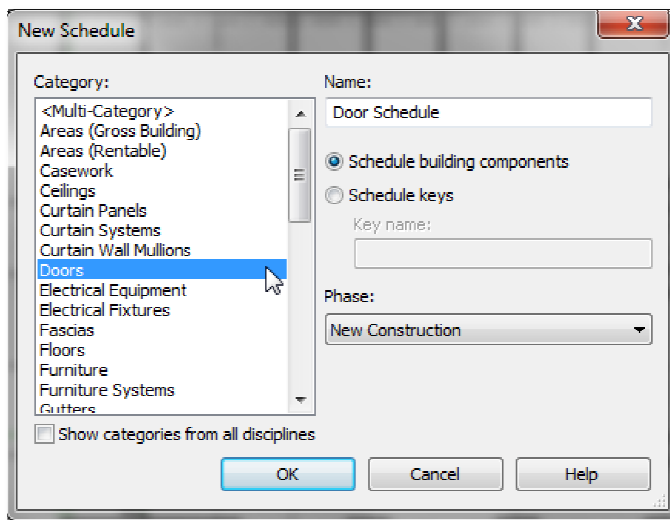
New Schedule

Category:

<Multi-Category>
Areas (Gross Building)
Areas (Rentable)
Casework
Ceilings
Curtain Panels
Curtain Systems
Curtain Wall Mullions
Doors
Electrical Equipment
Electrical Fixtures
Fascias
Floors
Furniture
Furniture Systems
Gutters

Show categories from all disciplines

Name:

Door Schedule

Schedule building components

Schedule keys

Key name:

Phase:

New Construction

OK

Cancel

Help